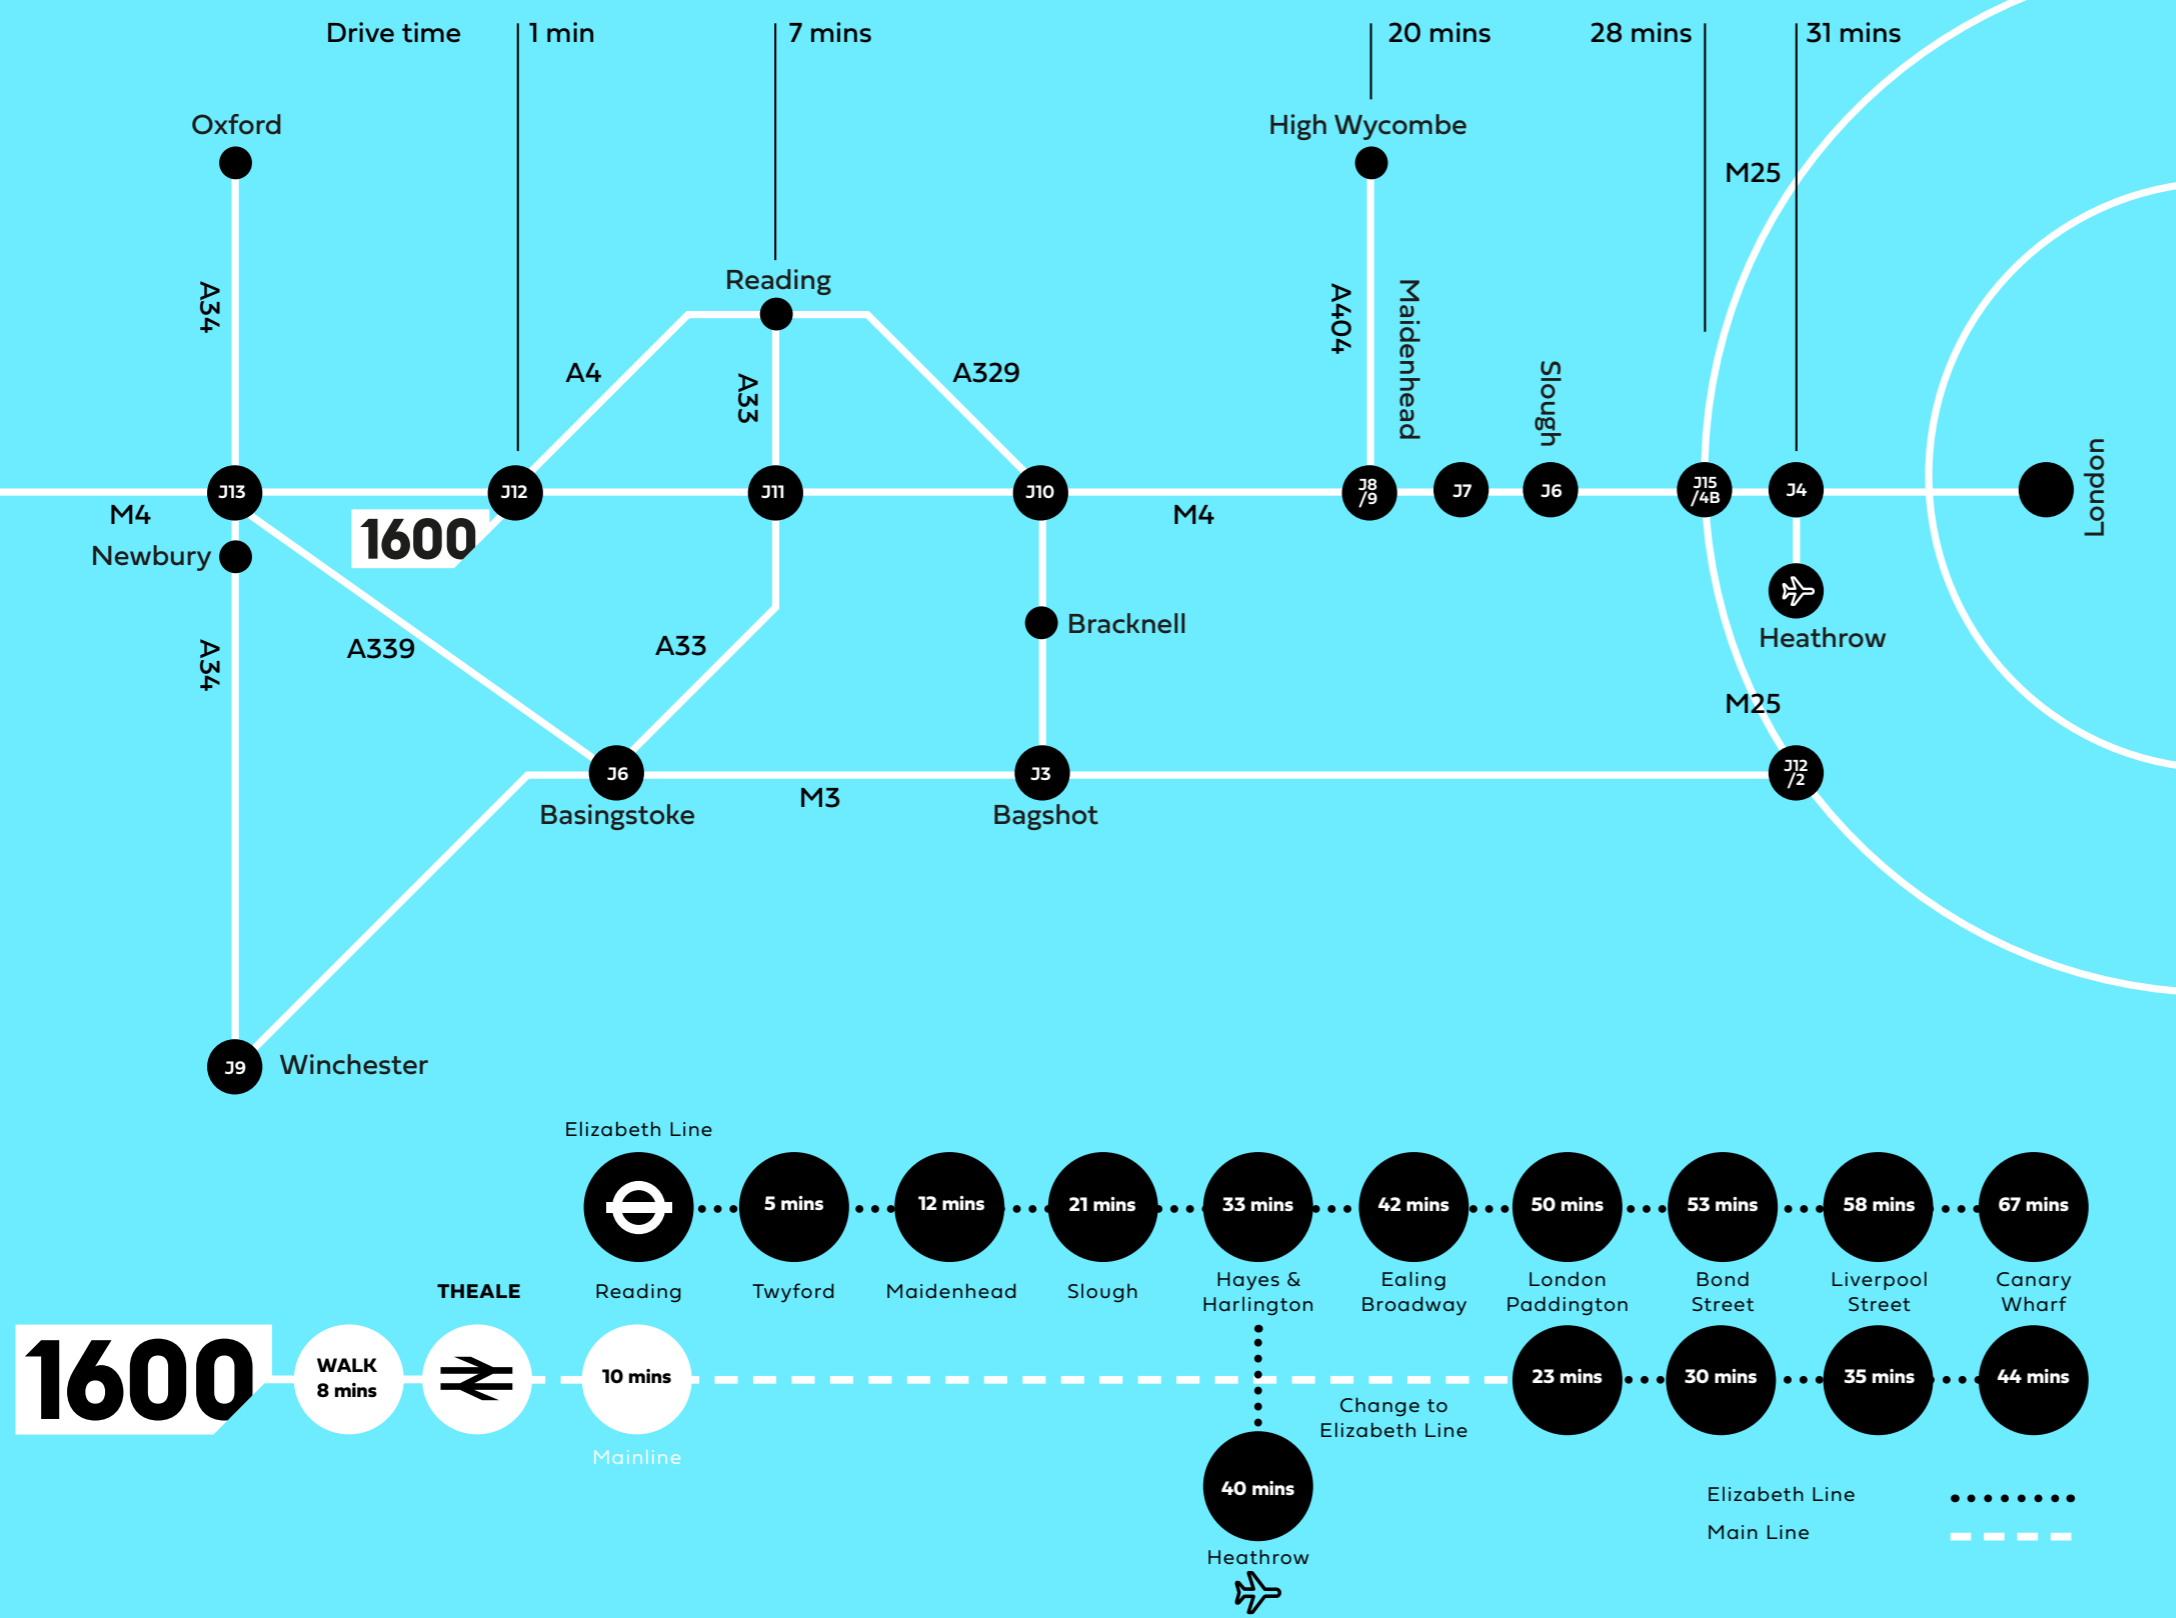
Drive time
1 min
7 mins
20 mins
28 mins
31 mins

Oxford
A34
Reading
A4
A33
A329
High Wycombe
A404
Maidenhead
Slough
M25
J13
J12
J11
J10
J8/9
J7
J6
J15/4B
J4
London
M4
Newbury
1600
M4
Heathrow
A34
A339
A33
Bracknell
M25
J6
J3
J12/2
Basingstoke
M3
Bagshot
J9
Winchester

Elizabeth Line
5 mins
12 mins
21 mins
33 mins
42 mins
50 mins
53 mins
58 mins
67 mins
Reading
Twyford
Maidenhead
Slough
Hayes & Harlington
Ealing Broadway
London Paddington
Bond Street
Liverpool Street
Canary Wharf
THEALE
1600
WALK 8 mins
10 mins
Mainline
23 mins
30 mins
35 mins
44 mins
Change to Elizabeth Line
40 mins
Heathrow
Elizabeth Line
Main Line